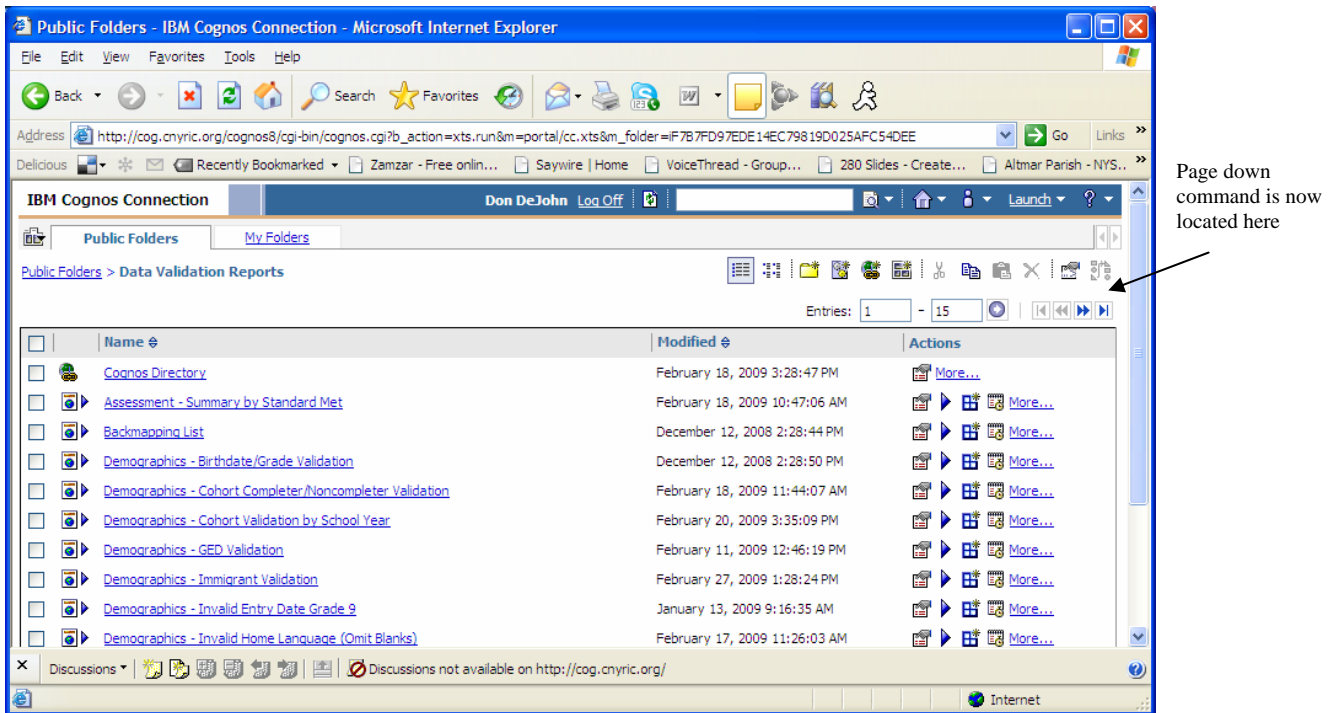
Public Folders - IBM Cognos Connection - Microsoft Internet Explorer

File Edit View Favorites Tools Help

Back Search Favorites

Address http://cog.cnyric.org/cognos8/cgi-bin/cognos.cgi?b_action=xts.run&m=portal/cc.xts&m_folder=iF7B7FD97EDE14EC79819D025AFC54DEE Go Links

Delicious Recently Bookmarked Zamzar - Free onlin... Saywire | Home VoiceThread - Group... 280 Slides - Create... Altmar Parish - NYS...

IBM Cognos Connection Don DeJohn Log Off Launch

Public Folders My Folders

Public Folders > Data Validation Reports

Entries: 1 - 15

| | Name | Modified | Actions |
|---|---|---|---|
| | Cognos Directory | February 18, 2009 3:28:47 PM | More... |
| | Assessment - Summary by Standard Met | February 18, 2009 10:47:06 AM | More... |
| | Backmapping List | December 12, 2008 2:28:44 PM | More... |
| | Demographics - Birthdate/Grade Validation | December 12, 2008 2:28:50 PM | More... |
| | Demographics - Cohort Completer/Noncompleter Validation | February 18, 2009 11:44:07 AM | More... |
| | Demographics - Cohort Validation by School Year | February 20, 2009 3:35:09 PM | More... |
| | Demographics - GED Validation | February 11, 2009 12:46:19 PM | More... |
| | Demographics - Immigrant Validation | February 27, 2009 1:28:24 PM | More... |
| | Demographics - Invalid Entry Date Grade 9 | January 13, 2009 9:16:35 AM | More... |
| | Demographics - Invalid Home Language (Omit Blanks) | February 17, 2009 11:26:03 AM | More... |

Discussions Discussions not available on http://cog.cnyric.org/

Internet

Page down command is now located here